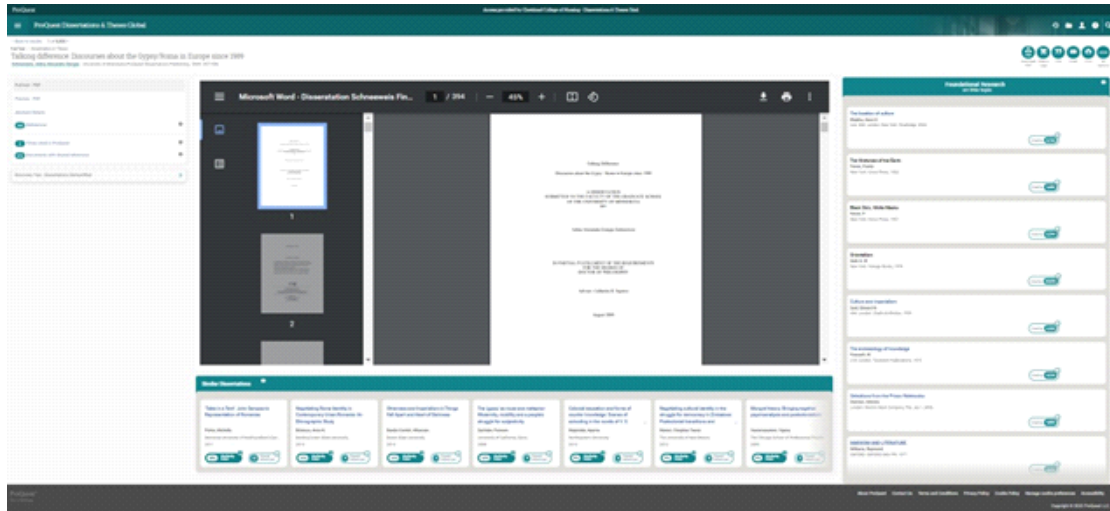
ProQuest

ProQuest Dissertations & Theses Global

Talking difference: Discourses about the Gypsy/Roma in Europe since 1989

Microsoft Word - Dissertation Schneeweis Fin...

1 / 394

45%

1

2

Talking Difference

Discourses about the Gypsy / Roma in Europe since 1989

August 2009

Foundational Research

The location of culture

The Histories of the Roma

Orientalism

Culture and imperialism

The archaeology of knowledge

Similar Dissertations

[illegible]